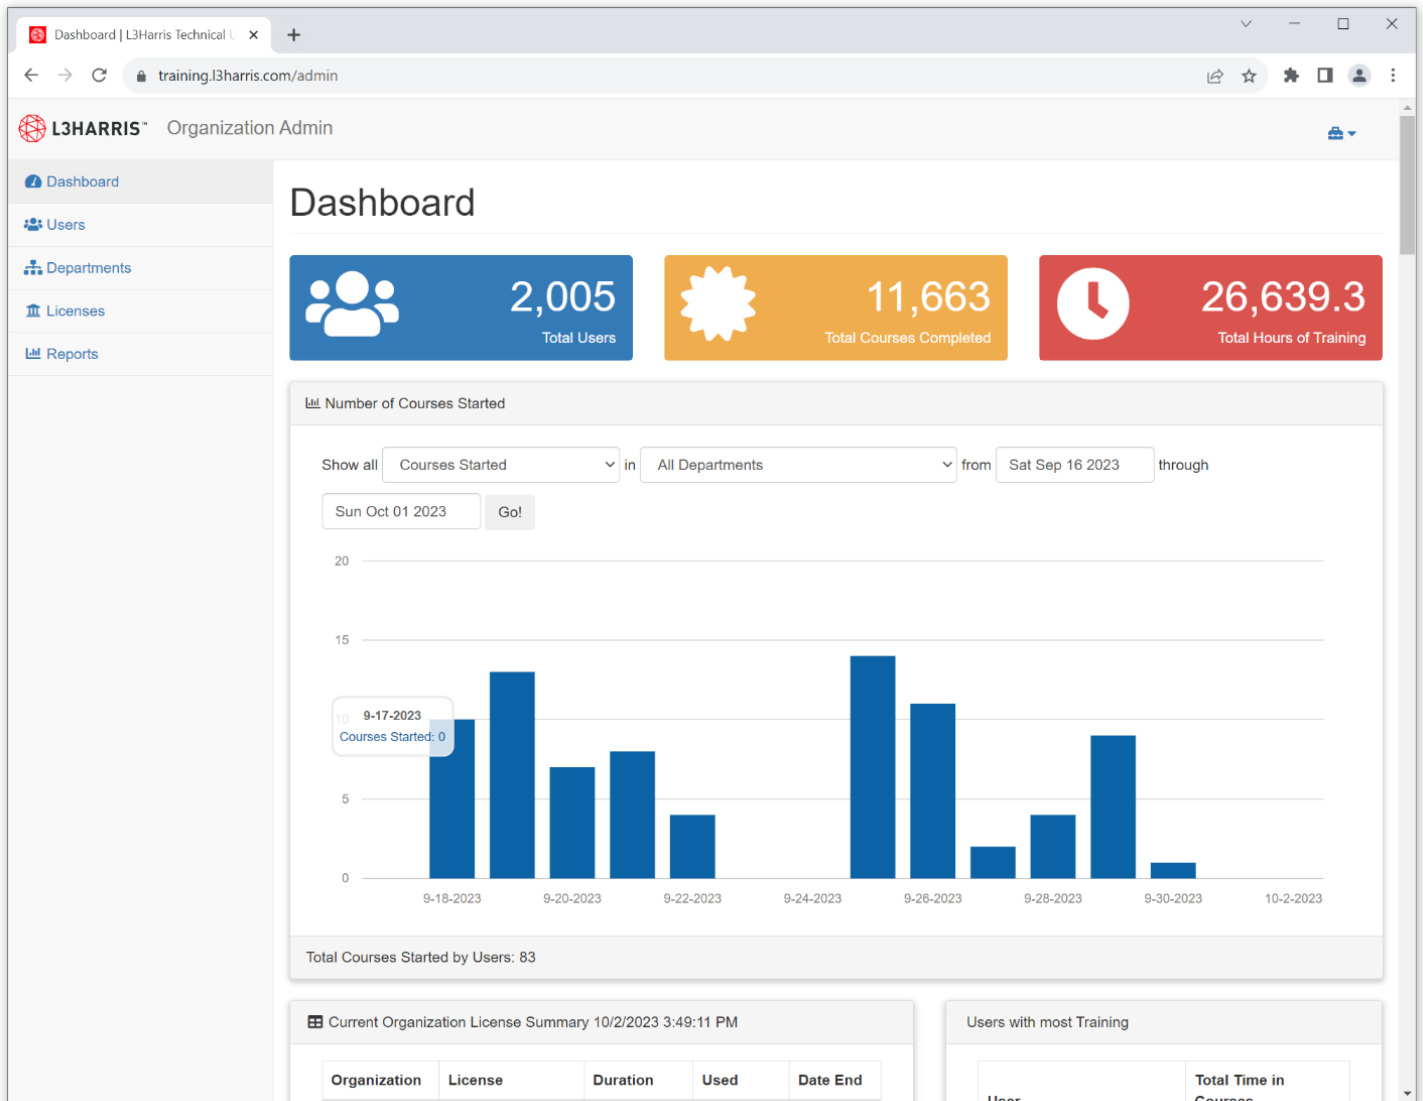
Dashboard | L3Harris Technical U

training.l3harris.com/admin

L3HARRIS™ Organization Admin

Dashboard

Users

Departments

Licenses

Reports

Dashboard

2,005
Total Users

11,663
Total Courses Completed

26,639.3
Total Hours of Training

Number of Courses Started

Show all Courses Started in All Departments from Sat Sep 16 2023 through Sun Oct 01 2023 Go!

20
15
10
5
0

9-17-2023
Courses Started: 0

9-18-2023 9-20-2023 9-22-2023 9-24-2023 9-26-2023 9-28-2023 9-30-2023 10-2-2023

Total Courses Started by Users: 83

Current Organization License Summary 10/2/2023 3:49:11 PM

| Organization | License | Duration | Used | Date End |
|---|---|---|---|---|

Users with most Training

| User | Total Time in Courses |
|---|---|